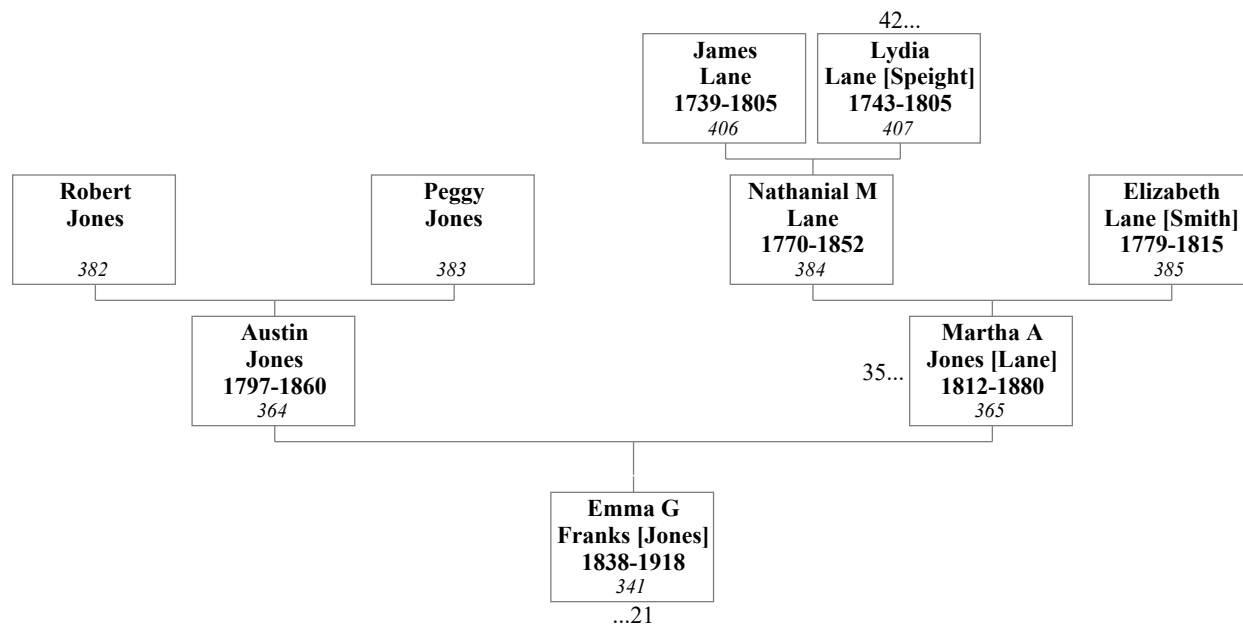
42...

James Lane 1739-1805 406

Lydia Lane [Speight] 1743-1805 407

Robert Jones 382

Peggy Jones 383

Nathanial M Lane 1770-1852 384

Elizabeth Lane [Smith] 1779-1815 385

Austin Jones 1797-1860 364

35...

Martha A Jones [Lane] 1812-1880 365

Emma G Franks [Jones] 1838-1918 341

...21